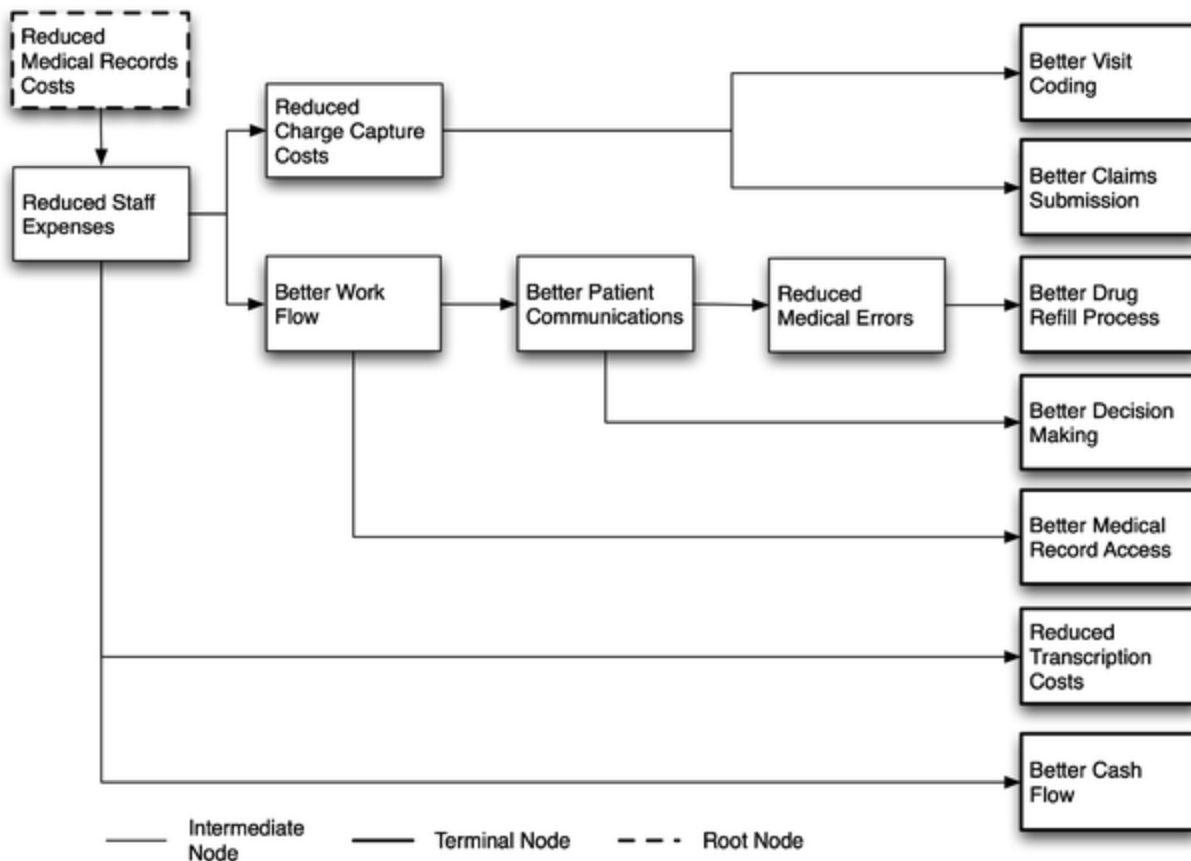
Reduced Medical Records Costs

Reduced Staff Expenses

Reduced Charge Capture Costs

Better Visit Coding

Better Claims Submission

Better Work Flow

Better Patient Communications

Reduced Medical Errors

Better Drug Refill Process

Better Decision Making

Better Medical Record Access

Reduced Transcription Costs

Better Cash Flow

Intermediate Node

Terminal Node

Root Node